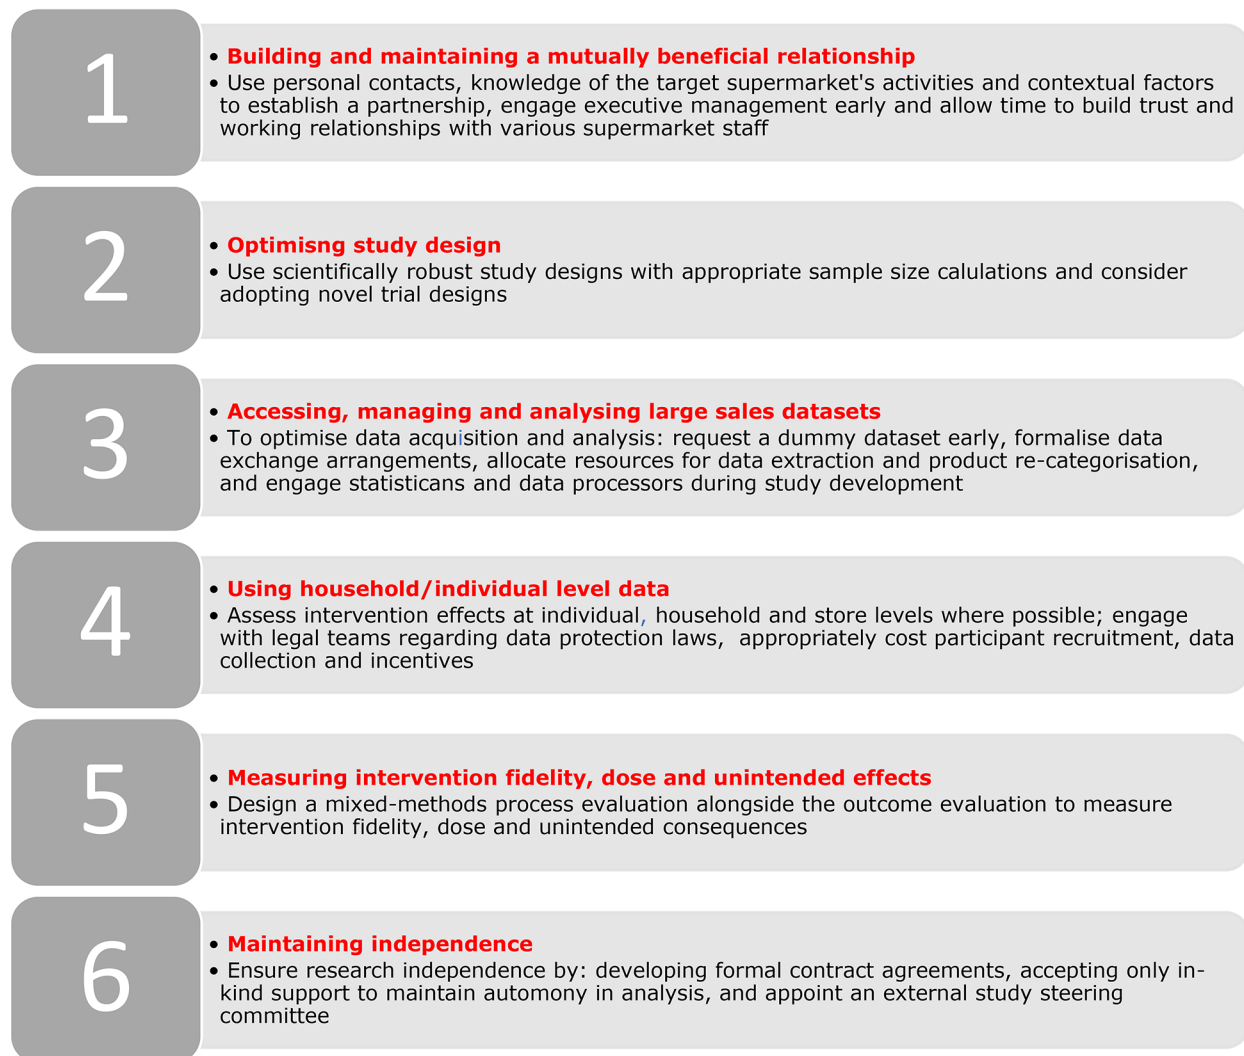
1

• **Building and maintaining a mutually beneficial relationship**
• Use personal contacts, knowledge of the target supermarket's activities and contextual factors to establish a partnership, engage executive management early and allow time to build trust and working relationships with various supermarket staff

2

• **Optimisng study design**
• Use scientifically robust study designs with appropriate sample size calulations and consider adopting novel trial designs

3

• **Accessing, managing and analysing large sales datasets**
• To optimise data acquisition and analysis: request a dummy dataset early, formalise data exchange arrangements, allocate resources for data extraction and product re-categorisation, and engage statisticans and data processors during study development

4

• **Using household/individual level data**
• Assess intervention effects at individual, household and store levels where possible; engage with legal teams regarding data protection laws, appropriately cost participant recruitment, data collection and incentives

5

• **Measuring intervention fidelity, dose and unintended effects**
• Design a mixed-methods process evaluation alongside the outcome evaluation to measure intervention fidelity, dose and unintended consequences

6

• **Maintaining independence**
• Ensure research independence by: developing formal contract agreements, accepting only in-kind support to maintain automony in analysis, and appoint an external study steering committee